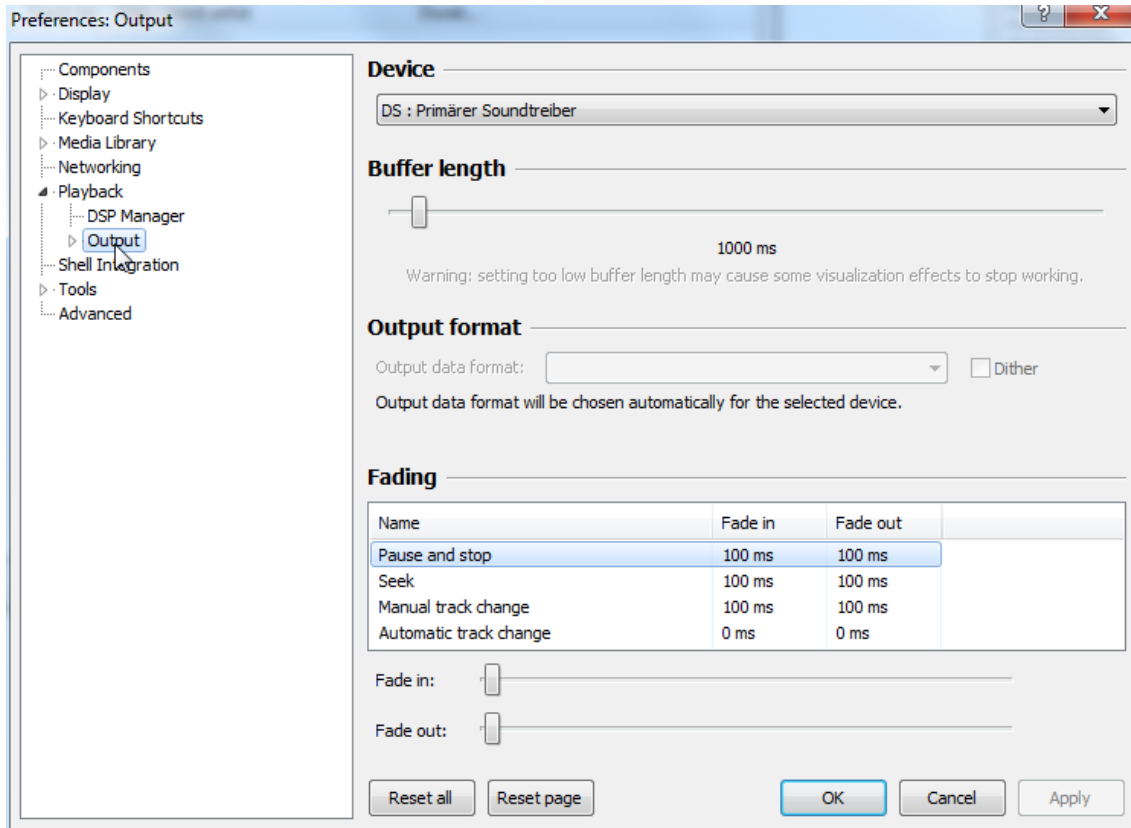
Preferences: Output

?

X

Components
Display
Keyboard Shortcuts
Media Library
Networking
Playback
DSP Manager
Output
Shell Integration
Tools
Advanced

Device

DS : Primärer Soundtreiber

Buffer length

1000 ms

Warning: setting too low buffer length may cause some visualization effects to stop working.

Output format

Output data format:

Dither

Output data format will be chosen automatically for the selected device.

Fading

| Name | Fade in | Fade out |
|---|---|---|
| Pause and stop | 100 ms | 100 ms |
| Seek | 100 ms | 100 ms |
| Manual track change | 100 ms | 100 ms |
| Automatic track change | 0 ms | 0 ms |

Fade in:

Fade out:

Reset all

Reset page

OK

Cancel

Apply